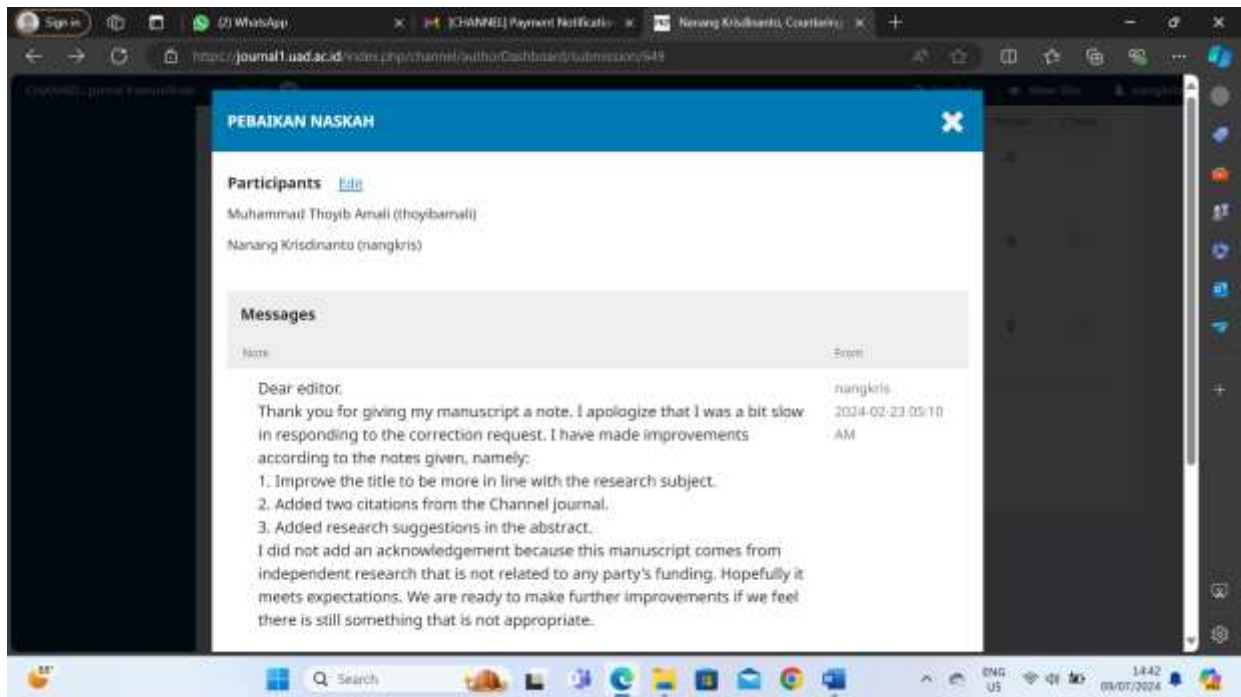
Sign in
(2) WhatsApp
[CHANNEL] Payment Notificati
Nanang Krisdinanto, Counterin
https://journal1.uad.ac.id/index.php/channel/author/Dashboard/submission/649

PEBAIKAN NASKAH

Participants Edit

Muhammad Thoyib Amali (thoyibamali)

Nanang Krisdinanto (nangkris)

Messages

| Note | From |
|---|---|
| Dear editor. Thank you for giving my manuscript a note. I apologize that I was a bit slow in responding to the correction request. I have made improvements according to the notes given, namely: 1. Improve the title to be more in line with the research subject. 2. Added two citations from the Channel journal. 3. Added research suggestions in the abstract. I did not add an acknowledgement because this manuscript comes from independent research that is not related to any party's funding. Hopefully it meets expectations. We are ready to make further improvements if we feel there is still something that is not appropriate. | nangkris 2024-02-23 05:10 AM |

Search
ENG US
14:42
09/07/2024